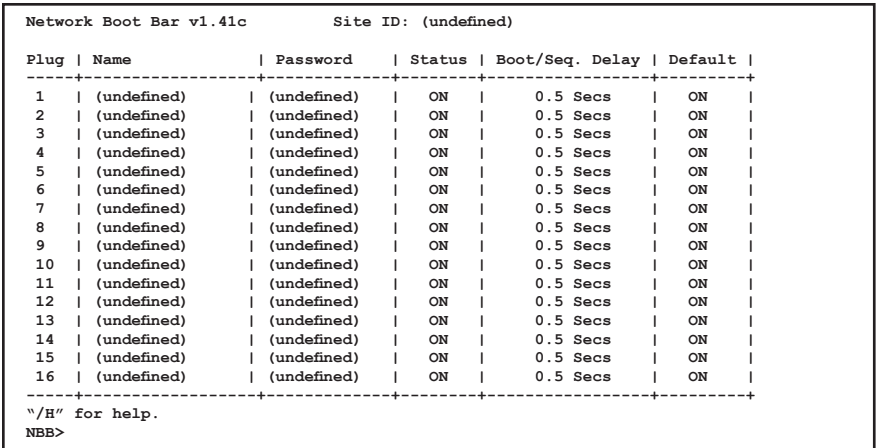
Network Boot Bar v1.41c Site ID: (undefined)

| Plug | Name | Password | Status | Boot/Seq. Delay | Default |
|---|---|---|---|---|---|
| 1 | (undefined) | (undefined) | ON | 0.5 Secs | ON |
| 2 | (undefined) | (undefined) | ON | 0.5 Secs | ON |
| 3 | (undefined) | (undefined) | ON | 0.5 Secs | ON |
| 4 | (undefined) | (undefined) | ON | 0.5 Secs | ON |
| 5 | (undefined) | (undefined) | ON | 0.5 Secs | ON |
| 6 | (undefined) | (undefined) | ON | 0.5 Secs | ON |
| 7 | (undefined) | (undefined) | ON | 0.5 Secs | ON |
| 8 | (undefined) | (undefined) | ON | 0.5 Secs | ON |
| 9 | (undefined) | (undefined) | ON | 0.5 Secs | ON |
| 10 | (undefined) | (undefined) | ON | 0.5 Secs | ON |
| 11 | (undefined) | (undefined) | ON | 0.5 Secs | ON |
| 12 | (undefined) | (undefined) | ON | 0.5 Secs | ON |
| 13 | (undefined) | (undefined) | ON | 0.5 Secs | ON |
| 14 | (undefined) | (undefined) | ON | 0.5 Secs | ON |
| 15 | (undefined) | (undefined) | ON | 0.5 Secs | ON |
| 16 | (undefined) | (undefined) | ON | 0.5 Secs | ON |

"/H" for help.
NBB>